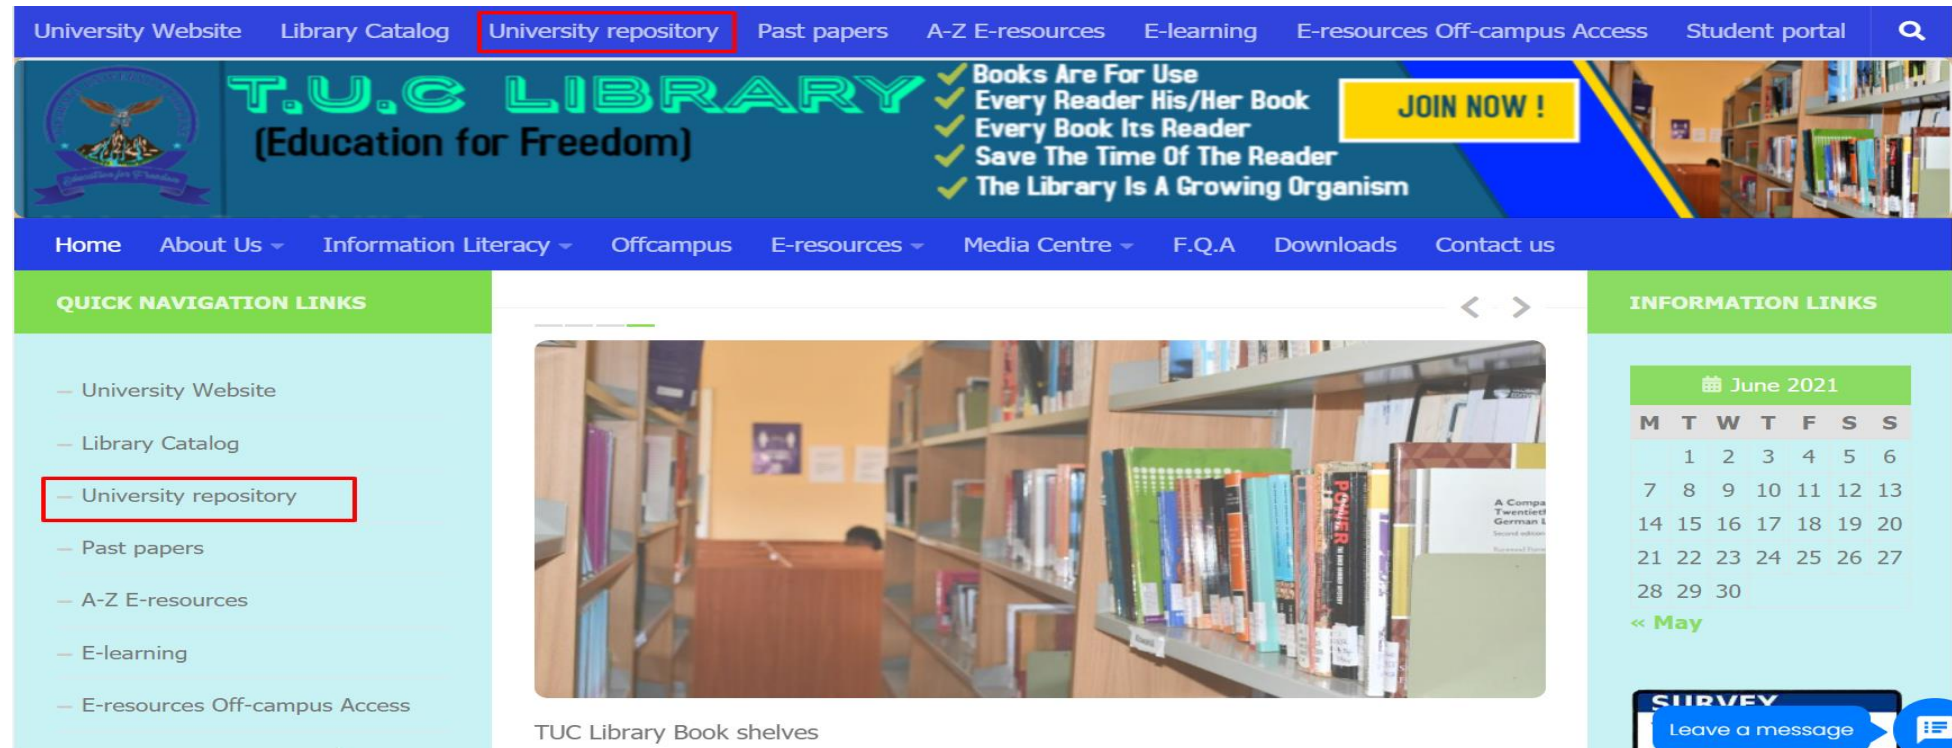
University Website Library Catalog University repository Past papers A-Z E-resources E-learning E-resources Off-campus Access Student portal

T.U.C LIBRARY
(Education for Freedom)

Books Are For Use
Every Reader His/Her Book
Every Book Its Reader
Save The Time Of The Reader
The Library Is A Growing Organism

JOIN NOW !

Home About Us Information Literacy Offcampus E-resources Media Centre F.Q.A Downloads Contact us

QUICK NAVIGATION LINKS

– University Website
– Library Catalog
– University repository
– Past papers
– A-Z E-resources
– E-learning
– E-resources Off-campus Access

TUC Library Book shelves

INFORMATION LINKS

June 2021

| M | T | W | T | F | S | S |
|---|---|---|---|---|---|---|
| | 1 | 2 | 3 | 4 | 5 | 6 |
| 7 | 8 | 9 | 10 | 11 | 12 | 13 |
| 14 | 15 | 16 | 17 | 18 | 19 | 20 |
| 21 | 22 | 23 | 24 | 25 | 26 | 27 |
| 28 | 29 | 30 | | | | |

« May

SURVEY

Leave a message